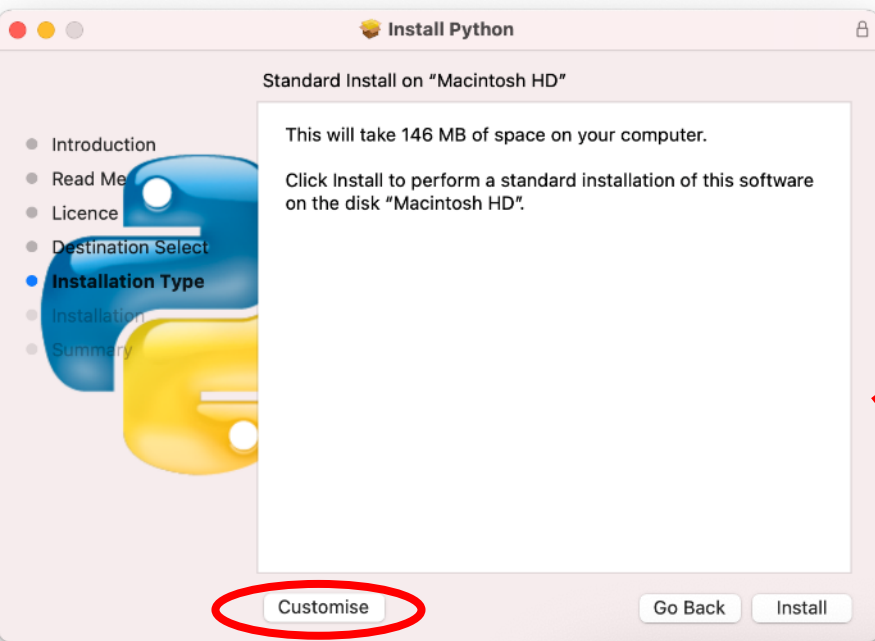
Install Python

Standard Install on “Macintosh HD”

Introduction
Read Me
Licence
Destination Select
Installation Type
Installation
Summary

This will take 146 MB of space on your computer.

Click Install to perform a standard installation of this software on the disk “Macintosh HD”.

Customise

Go Back

Install